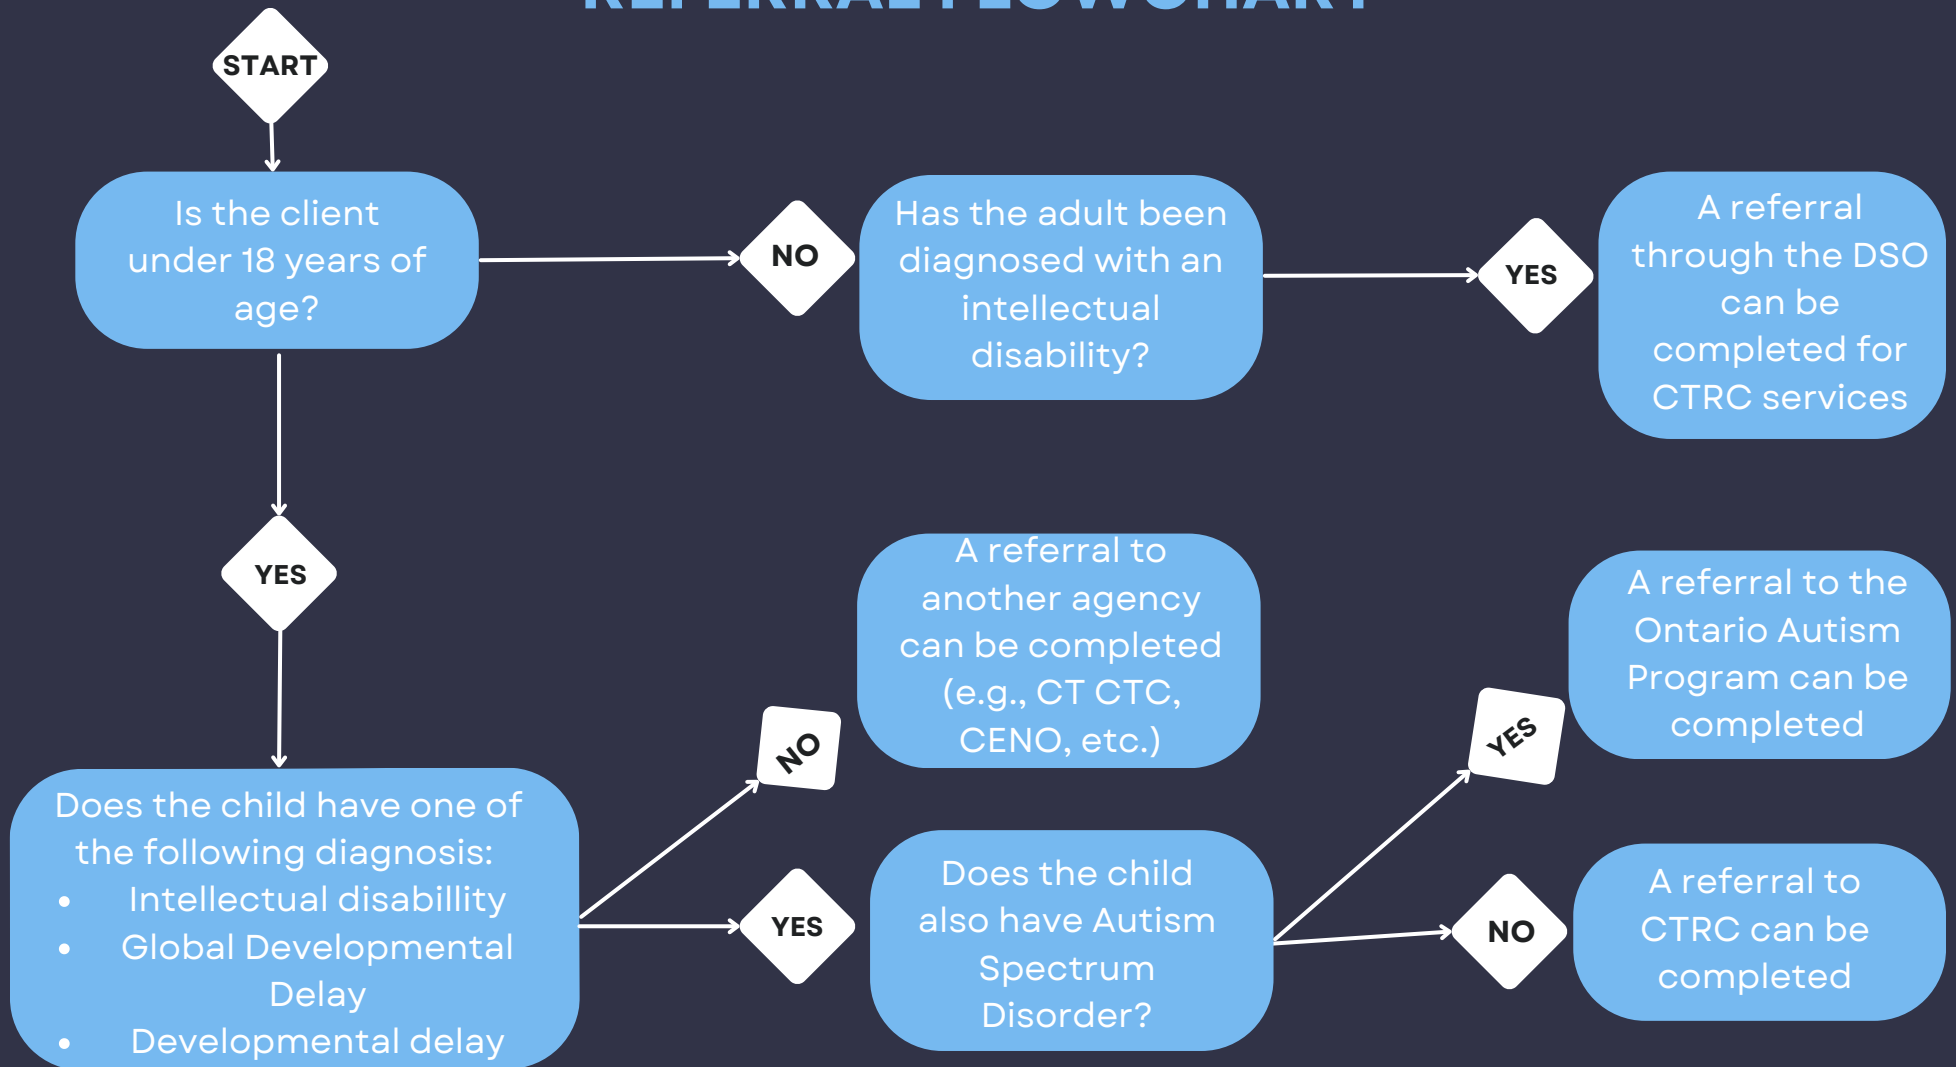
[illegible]

START

Is the client under 18 years of age?

NO

Has the adult been diagnosed with an intellectual disability?

YES

A referral through the DSO can be completed for CTRC services

YES

A referral to another agency can be completed (e.g., CT CTC, CENO, etc.)

A referral to the Ontario Autism Program can be completed

NO

YES

Does the child have one of the following diagnosis:
- Intellectual disabillity
- Global Developmental Delay
- Developmental delay

YES

Does the child also have Autism Spectrum Disorder?

NO

A referral to CTRC can be completed